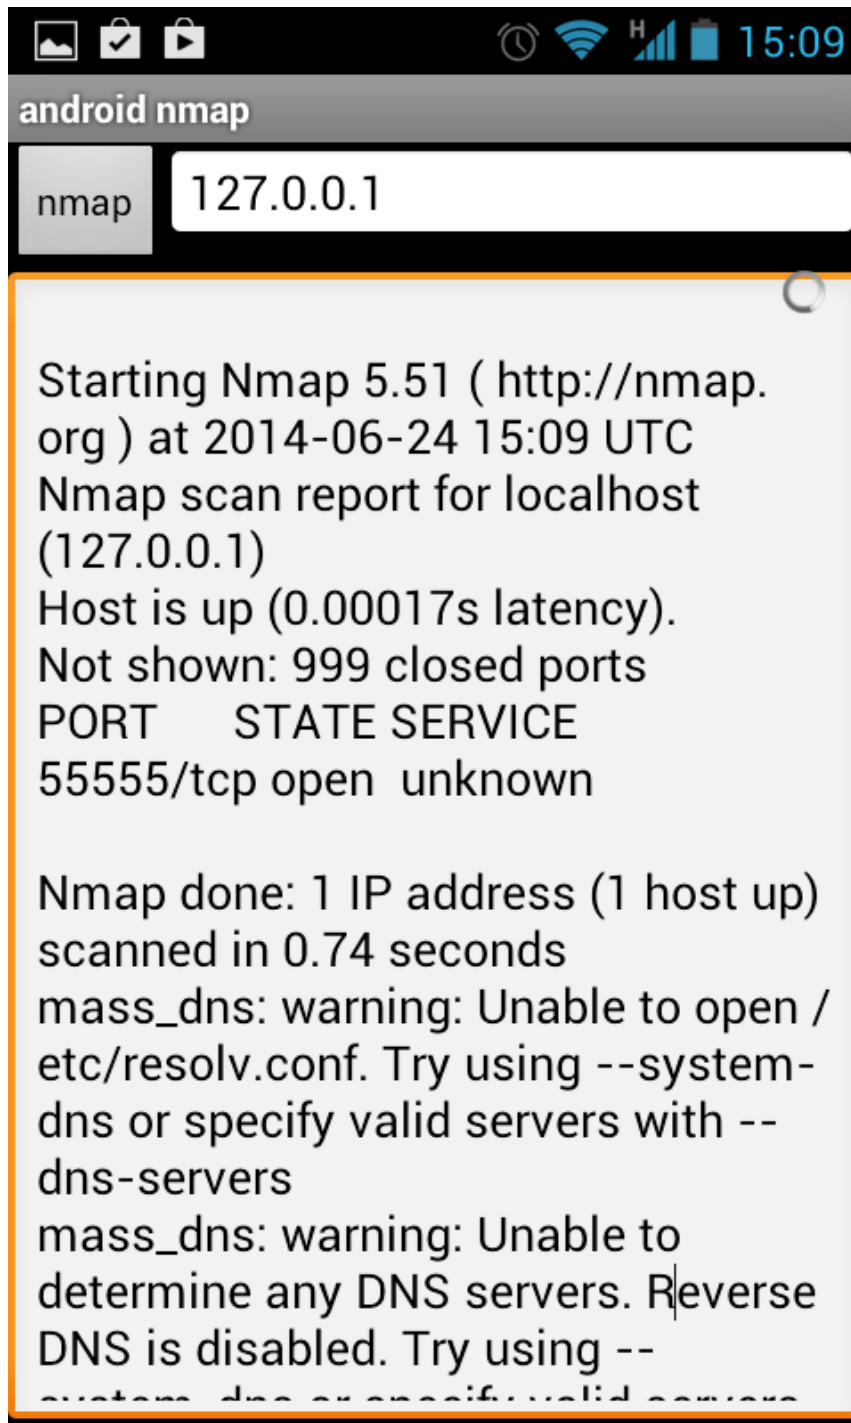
H 15:09

android nmap

nmap

127.0.0.1

Starting Nmap 5.51 ( http://nmap.org ) at 2014-06-24 15:09 UTC
Nmap scan report for localhost (127.0.0.1)
Host is up (0.00017s latency).
Not shown: 999 closed ports
PORT STATE SERVICE
55555/tcp open unknown

Nmap done: 1 IP address (1 host up) scanned in 0.74 seconds
mass_dns: warning: Unable to open /etc/resolv.conf. Try using --system-dns or specify valid servers with --dns-servers
mass_dns: warning: Unable to determine any DNS servers. Reverse DNS is disabled. Try using --
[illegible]